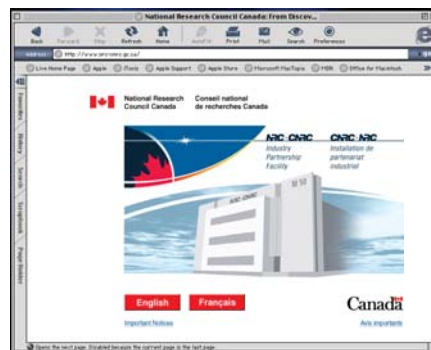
National Research Council Canada: From Discov...

Back Forward Stop Refresh Home AutoFill Print Mail Search Preferences

Address http://www.nrc-cnrc.gc.ca/

Live Home Page Apple iTools Apple Support Apple Store Microsoft MacTopia MSN Office for Macintosh

Favorites History Search Scrapbook Page Holder

National Research Council Canada

Conseil national de recherches Canada

NRC·CNRC Industry Partnership Facility

CNRC·NRC Installation de partenariat industriel

NRC·CNRC

English

Français

Canada

Important Notices

Avis importants

Opens the next page. Disabled because the current page is the last page.